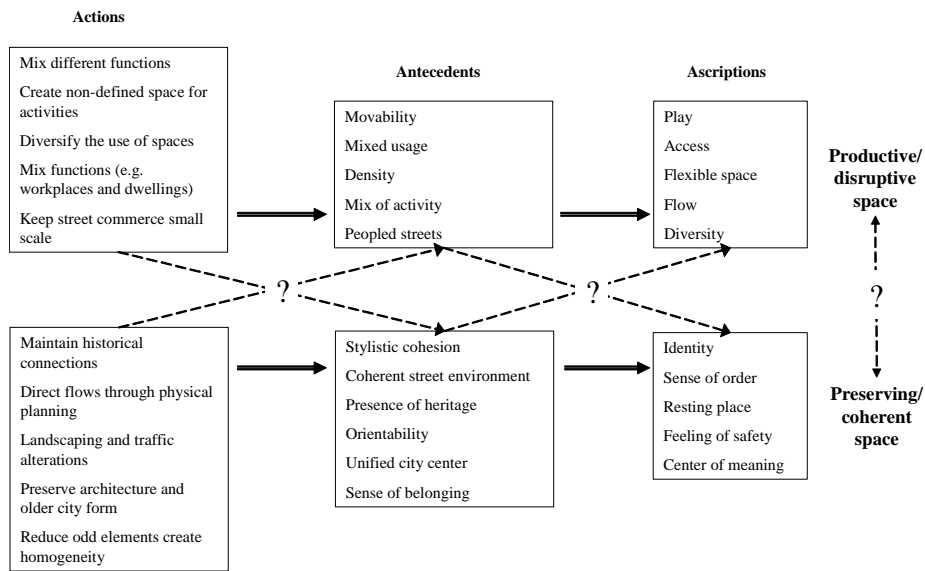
Actions

Mix different functions

Create non-defined space for activities

Diversify the use of spaces

Mix functions (e.g. workplaces and dwellings)

Keep street commerce small scale

Antecedents

Movability

Mixed usage

Density

Mix of activity

Peopled streets

Ascriptions

Play

Access

Flexible space

Flow

Diversity

Productive/ disruptive space

?

?

?

Maintain historical connections

Direct flows through physical planning

Landscaping and traffic alterations

Preserve architecture and older city form

Reduce odd elements create homogeneity

Stylistic cohesion

Coherent street environment

Presence of heritage

Orientability

Unified city center

Sense of belonging

Identity

Sense of order

Resting place

Feeling of safety

Center of meaning

Preserving/ coherent space